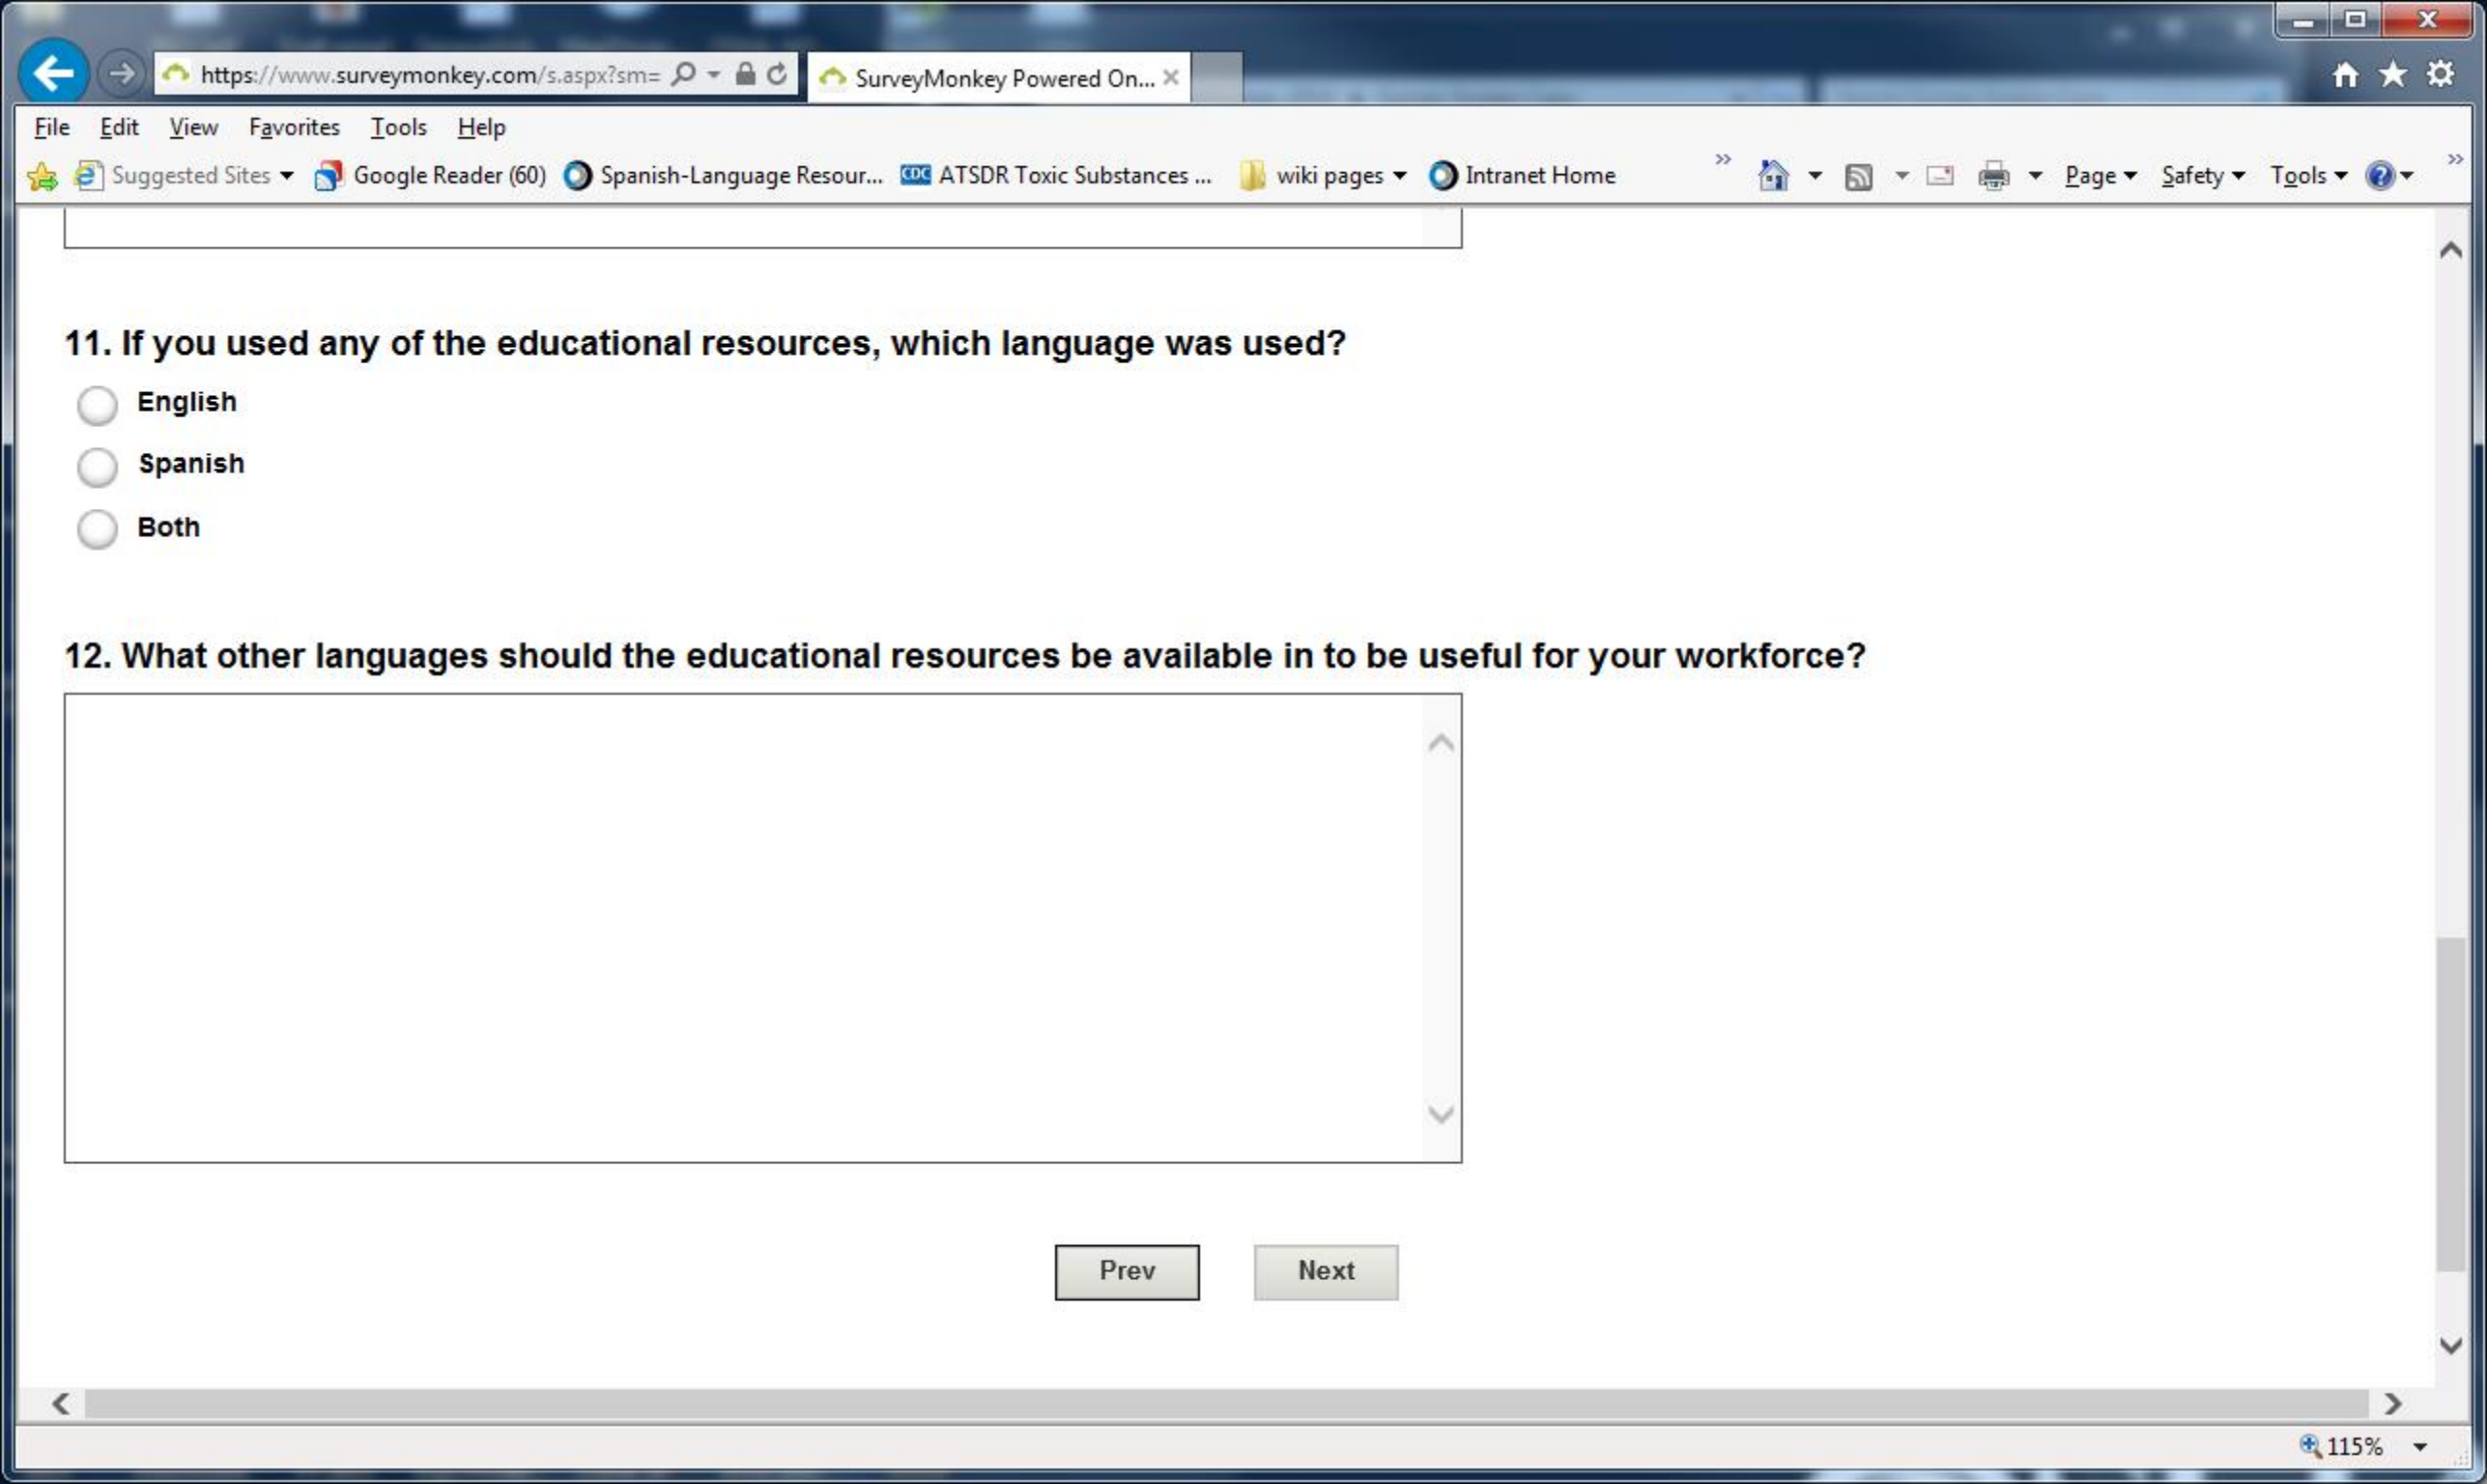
https://www.surveymonkey.com/s.aspx?sm=

SurveyMonkey Powered On...

File Edit View Favorites Tools Help

Suggested Sites ▾ Google Reader (60) Spanish-Language Resour... ATSDR Toxic Substances ... wiki pages ▾ Intranet Home

Page ▾ Safety ▾ Tools ▾

11. If you used any of the educational resources, which language was used?

English

Spanish

Both

12. What other languages should the educational resources be available in to be useful for your workforce?

Prev

Next

115%